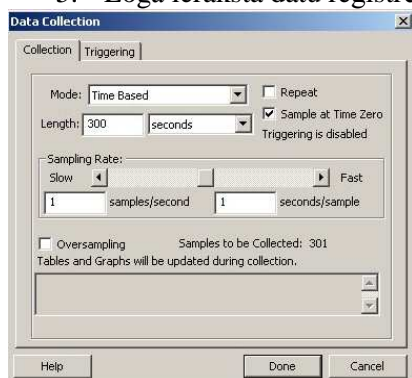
5. Loga ieraksta datu registr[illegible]

Data Collection

Collection | Triggering

Mode: Time Based

Repeat

Sample at Time Zero

Length: 300 seconds

Triggering is disabled

Sampling Rate:

Slow Fast

1 samples/second 1 seconds/sample

Oversampling Samples to be Collected: 301

Tables and Graphs will be updated during collection.

Help Done Cancel